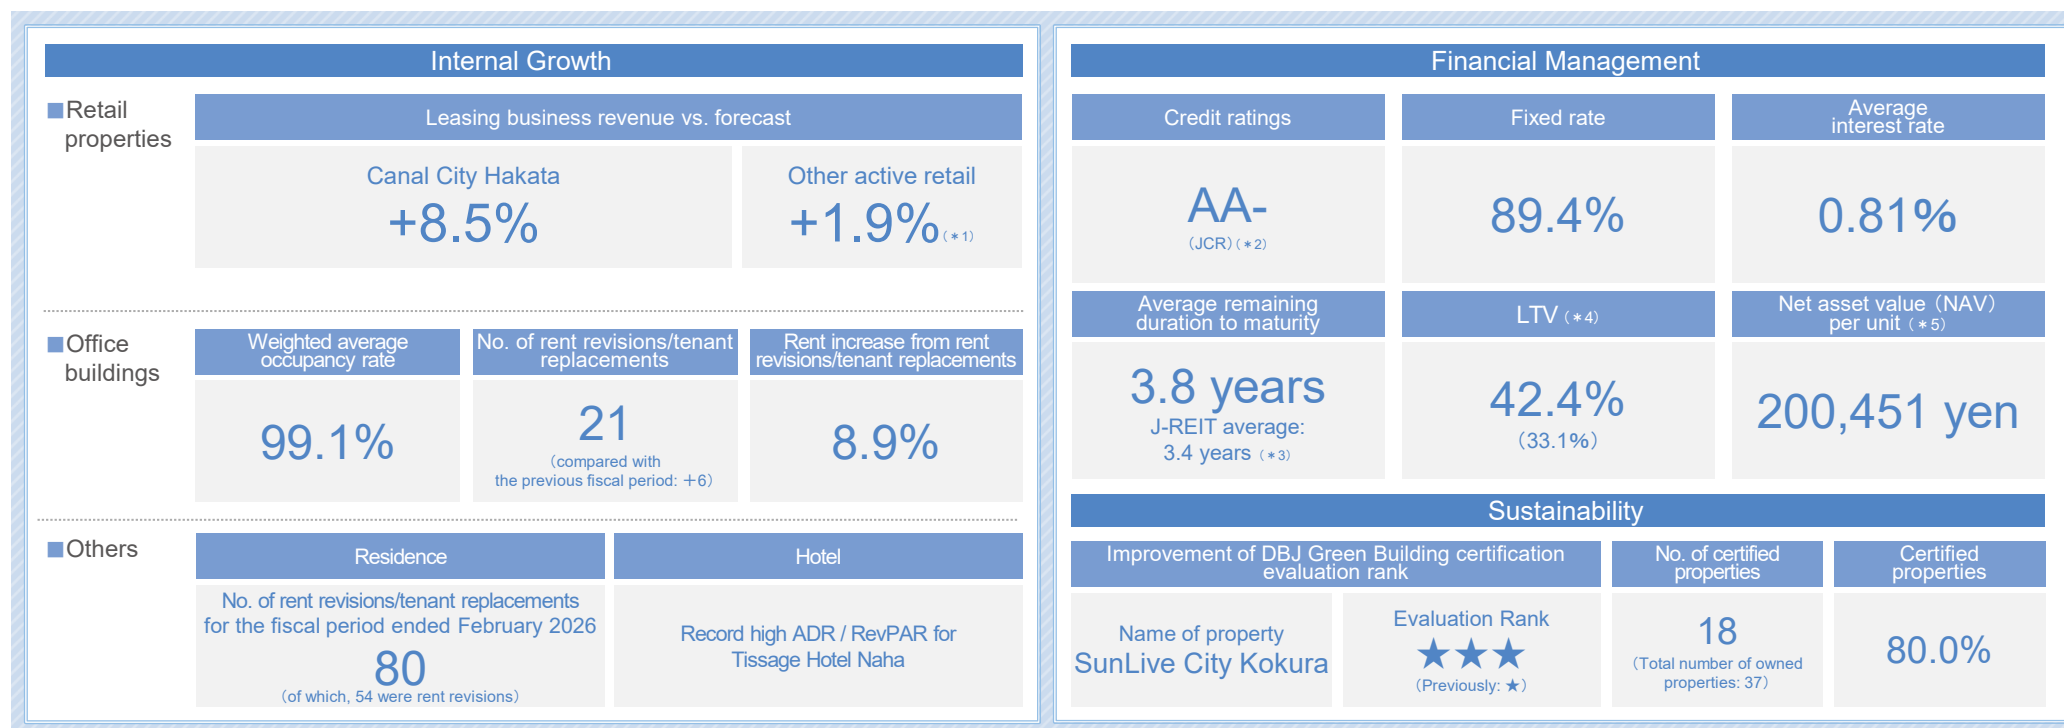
Internal Growth

■Retail properties

Leasing business revenue vs. forecast

| Canal City Hakata | Other active retail |
|---|---|
| +8.5% | +1.9% (＊1) |

■Office buildings

| Weighted average occupancy rate | No. of rent revisions/tenant replacements | Rent increase from rent revisions/tenant replacements |
|---|---|---|
| 99.1% | 21 (compared with the previous fiscal period: +6) | 8.9% |

■Others

| Residence | Hotel |
|---|---|
| No. of rent revisions/tenant replacements for the fiscal period ended February 2026 80 (of which, 54 were rent revisions) | Record high ADR / RevPAR for Tissage Hotel Naha |

Financial Management

| Credit ratings | Fixed rate | Average interest rate |
|---|---|---|
| AA- (JCR) (＊2) | 89.4% | 0.81% |
| Average remaining duration to maturity | LTV (＊4) | Net asset value (NAV) per unit (＊5) |
| 3.8 years J-REIT average: 3.4 years (＊3) | 42.4% (33.1%) | 200,451 yen |

Sustainability

| Improvement of DBJ Green Building certification evaluation rank | | No. of certified properties | Certified properties |
|---|---|---|---|
| Name of property SunLive City Kokura | Evaluation Rank ★★★ (Previously: ★) | 18 (Total number of owned properties: 37) | 80.0% |